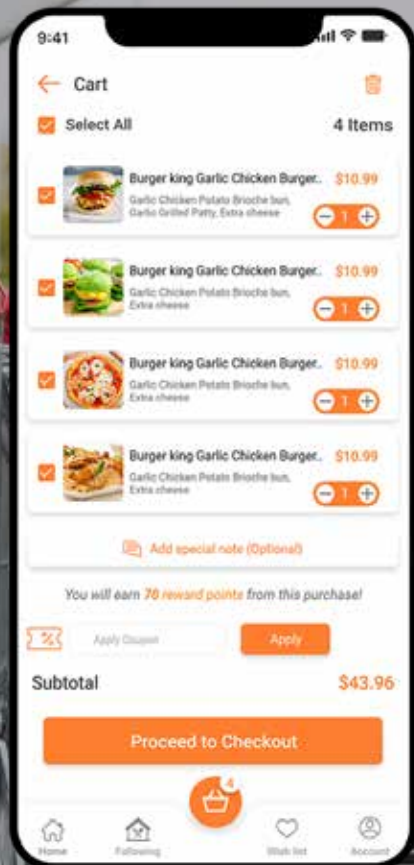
9:41

Cart

Select All 4 Items

Burger king Garlic Chicken Burger.. $10.99
Garlic Chicken Potato Brioche bun, Garlic Grilled Patty, Extra cheese
1

Burger king Garlic Chicken Burger.. $10.99
Garlic Chicken Potato Brioche bun, Extra cheese
1

Burger king Garlic Chicken Burger.. $10.99
Garlic Chicken Potato Brioche bun, Extra cheese
1

Burger king Garlic Chicken Burger.. $10.99
Garlic Chicken Potato Brioche bun, Extra cheese
1

Add special note (Optional)

You will earn 70 reward points from this purchase!

Apply Coupon Apply

Subtotal $43.96

Proceed to Checkout

4

Home Following Wish list Account